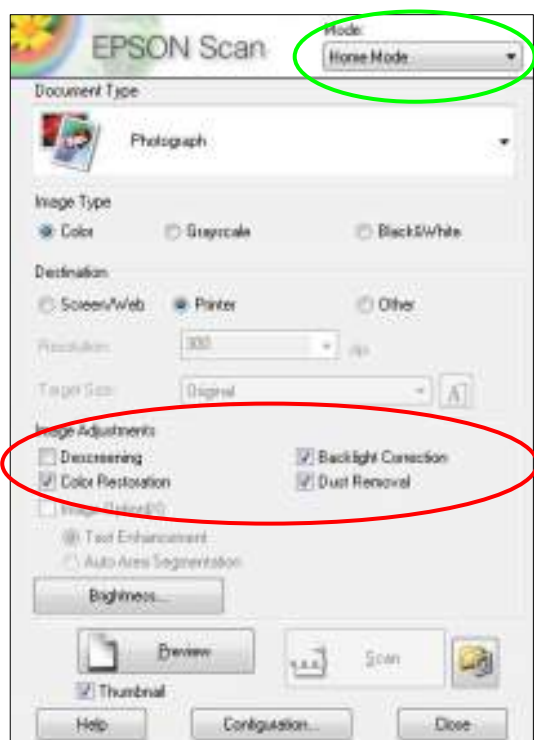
EPSON Scan

Mode:
Home Mode

Document Type
Photograph

Image Type
Color
Grayscale
Black&White

Destination
Screen/Web
Printer
Other

Resolution
300
dpi

Target Size
Original

Image Adjustments
Descreening
Backlight Correction
Color Restoration
Dust Removal
Image Option(O)
Text Enhancement
Auto Area Segmentation

Brightness...

Preview
Scan
Thumbnail

Help
Configuration...
Close